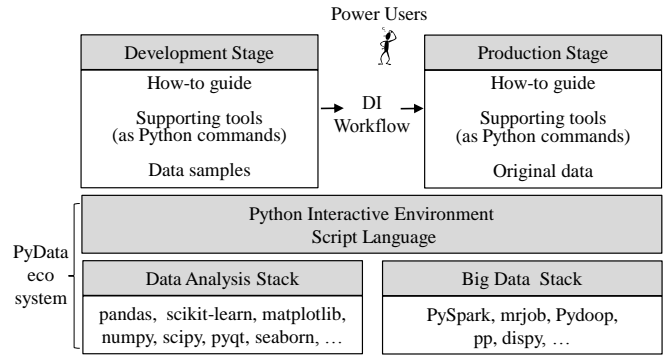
Power Users

Development Stage

How-to guide

Supporting tools (as Python commands)

Data samples

DI Workflow

Production Stage

How-to guide

Supporting tools (as Python commands)

Original data

Python Interactive Environment
Script Language

PyData eco system

Data Analysis Stack

pandas, scikit-learn, matplotlib, numpy, scipy, pyqt, seaborn, …

Big Data Stack

PySpark, mrjob, Pydoop, pp, dispy, …